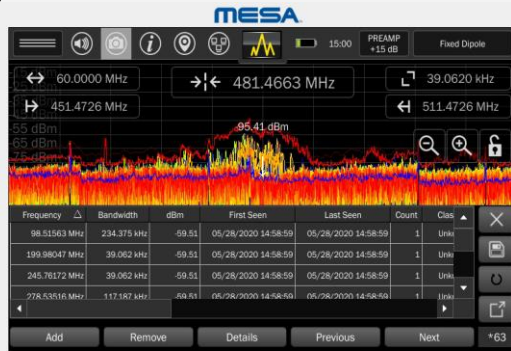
MESA

15:00 PREAMP +15 dB Fixed Dipole

60.0000 MHz
481.4663 MHz
39.0620 kHz
451.4726 MHz
511.4726 MHz
-25 dBm
-35 dBm
-45 dBm
-55 dBm
-65 dBm
-75 dBm
-95.41 dBm

| Frequency | Bandwidth | dBm | First Seen | Last Seen | Count | Clas |
|---|---|---|---|---|---|---|
| 98.51563 MHz | 234.375 kHz | -59.51 | 05/28/2020 14:58:59 | 05/28/2020 14:58:59 | 1 | Unk |
| 199.98047 MHz | 39.062 kHz | -59.51 | 05/28/2020 14:58:59 | 05/28/2020 14:58:59 | 1 | Unk |
| 245.76172 MHz | 39.062 kHz | -59.51 | 05/28/2020 14:58:59 | 05/28/2020 14:58:59 | 1 | Unk |
| 278.53516 MHz | 117.187 kHz | -59.51 | 05/28/2020 14:58:59 | 05/28/2020 14:58:59 | 1 | Unk |

Add Remove Details Previous Next *63